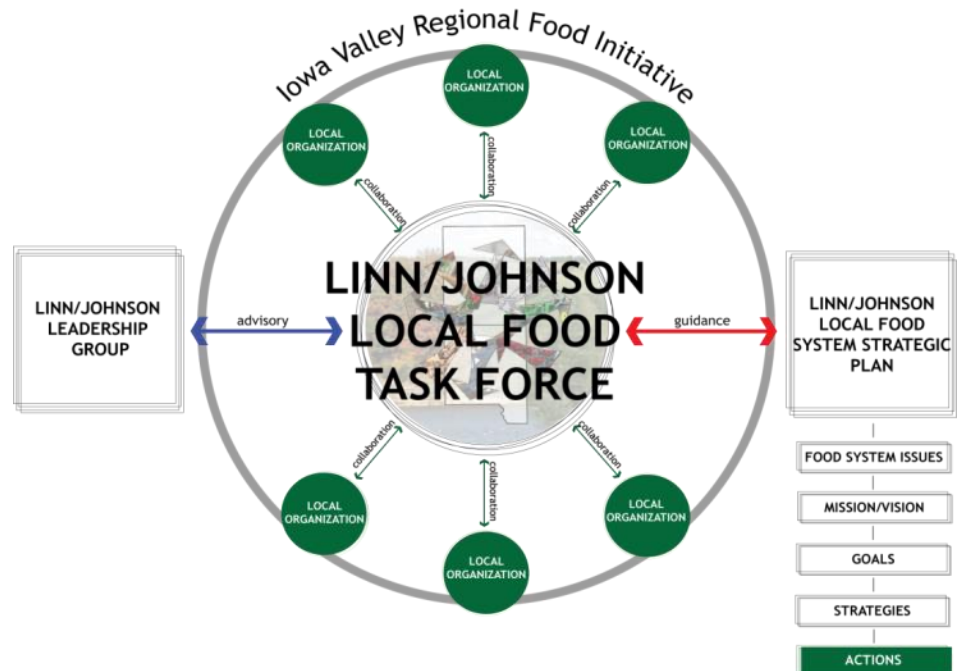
Iowa Valley Regional Food Initiative

LOCAL ORGANIZATION

LOCAL ORGANIZATION

LOCAL ORGANIZATION

collaboration

collaboration

collaboration

LINN/JOHNSON LEADERSHIP GROUP

advisory

LINN/JOHNSON LOCAL FOOD TASK FORCE

guidance

LINN/JOHNSON LOCAL FOOD SYSTEM STRATEGIC PLAN

collaboration

collaboration

collaboration

LOCAL ORGANIZATION

LOCAL ORGANIZATION

LOCAL ORGANIZATION

FOOD SYSTEM ISSUES

MISSION/VISION

GOALS

STRATEGIES

ACTIONS